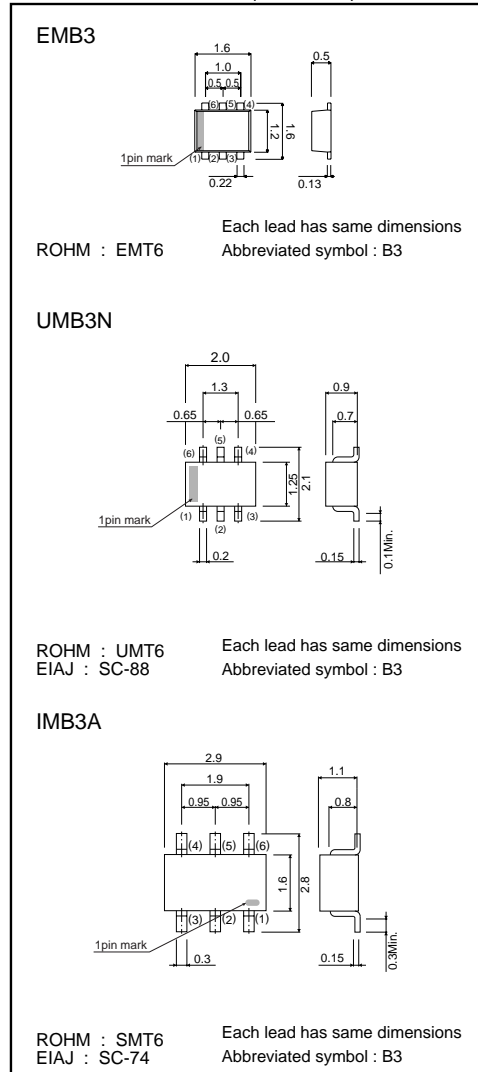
EMB3

1.6
1.0
0.5 0.5
0.5
(6) (5) (4)
1.2
1.6
1pin mark
(1) (2) (3)
0.22
0.13

Each lead has same dimensions
ROHM : EMT6
Abbreviated symbol : B3

UMB3N

2.0
1.3
0.65
0.65
0.9
0.7
(5)
(6)
(4)
1.25
2.1
1pin mark
(1)
(3)
(2)
0.2
0.15
0.1Min.

ROHM : UMT6
EIAJ : SC-88
Each lead has same dimensions
Abbreviated symbol : B3

IMB3A

2.9
1.9
0.95 0.95
1.1
0.8
(4) (5) (6)
1.6
2.8
(3) (2) (1)
1pin mark
0.3
0.15
0.3Min.

ROHM : SMT6
EIAJ : SC-74
Each lead has same dimensions
Abbreviated symbol : B3